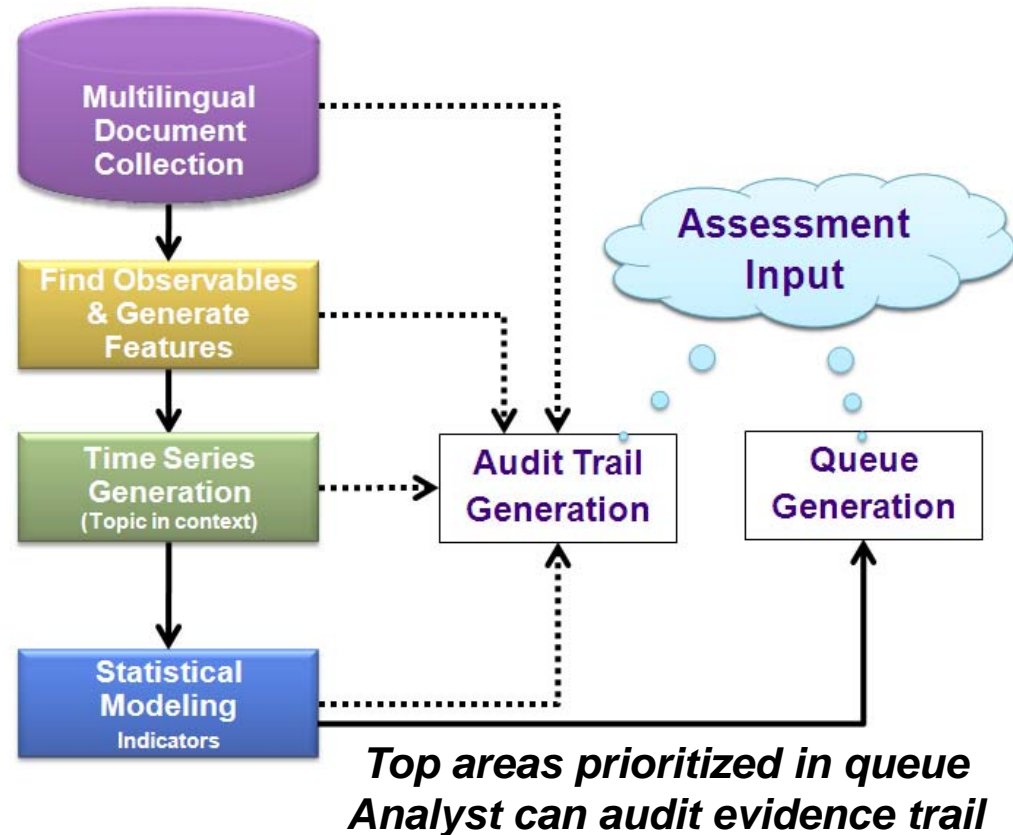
Multilingual Document Collection

Assessment Input

Find Observables & Generate Features

Time Series Generation
(Topic in context)

Audit Trail Generation

Queue Generation

Statistical Modeling
Indicators

Top areas prioritized in queue
Analyst can audit evidence trail